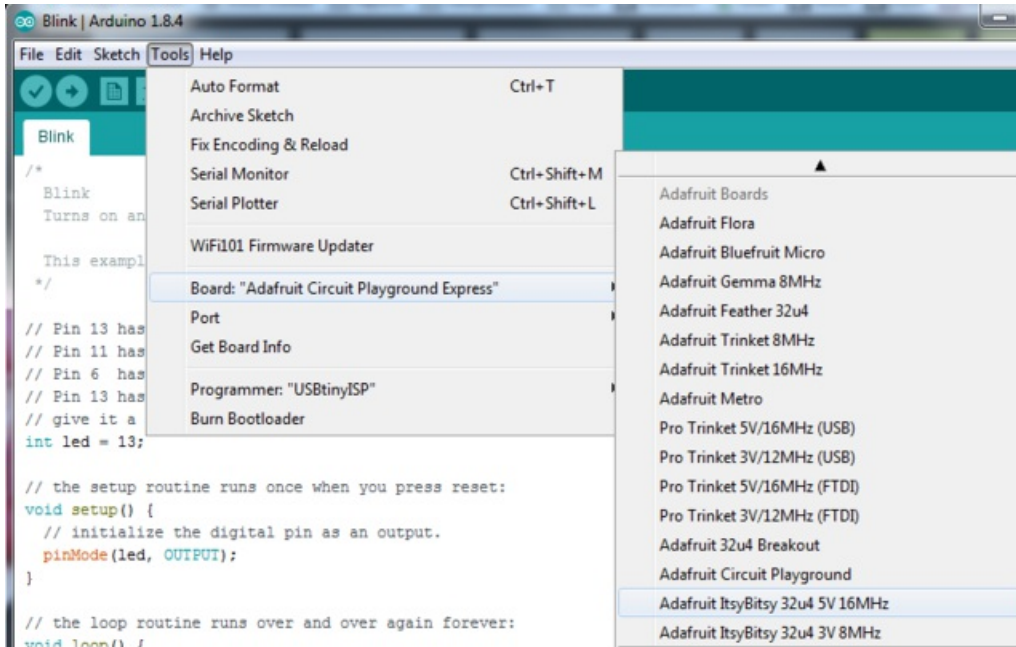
Blink | Arduino 1.8.4

File Edit Sketch Tools Help

Blink

/*
Blink
Turns on an

This exampl
*/

// Pin 13 has
// Pin 11 has
// Pin 6 has
// Pin 13 has
// give it a
int led = 13;

// the setup routine runs once when you press reset:
void setup() {
// initialize the digital pin as an output.
pinMode(led, OUTPUT);
}

// the loop routine runs over and over again forever:
void loop() {

Auto Format Ctrl+T
Archive Sketch
Fix Encoding & Reload
Serial Monitor Ctrl+Shift+M
Serial Plotter Ctrl+Shift+L
WiFi101 Firmware Updater
Board: "Adafruit Circuit Playground Express"
Port
Get Board Info
Programmer: "USBtinyISP"
Burn Bootloader

▲
Adafruit Boards
Adafruit Flora
Adafruit Bluefruit Micro
Adafruit Gemma 8MHz
Adafruit Feather 32u4
Adafruit Trinket 8MHz
Adafruit Trinket 16MHz
Adafruit Metro
Pro Trinket 5V/16MHz (USB)
Pro Trinket 3V/12MHz (USB)
Pro Trinket 5V/16MHz (FTDI)
Pro Trinket 3V/12MHz (FTDI)
Adafruit 32u4 Breakout
Adafruit Circuit Playground
Adafruit ItsyBitsy 32u4 5V 16MHz
Adafruit ItsyBitsy 32u4 3V 8MHz